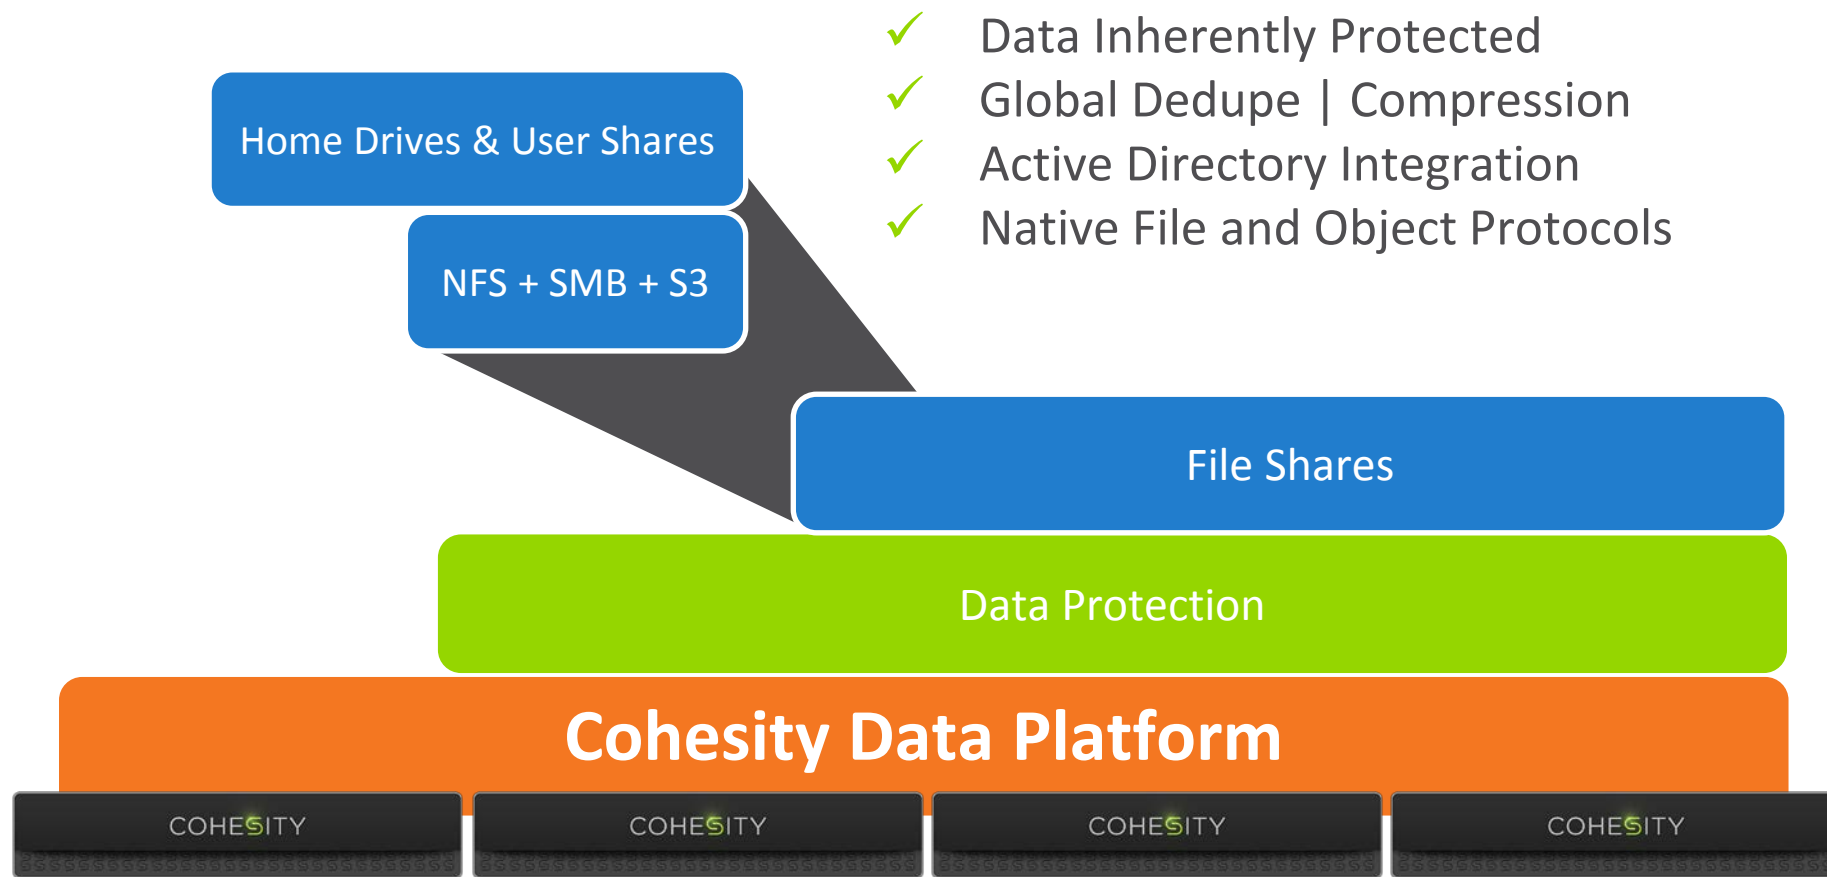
✓ Data Inherently Protected
✓ Global Dedupe | Compression
✓ Active Directory Integration
✓ Native File and Object Protocols

Home Drives & User Shares

NFS + SMB + S3

File Shares

Data Protection

Cohesity Data Platform

COHESITY

COHESITY

COHESITY

COHESITY